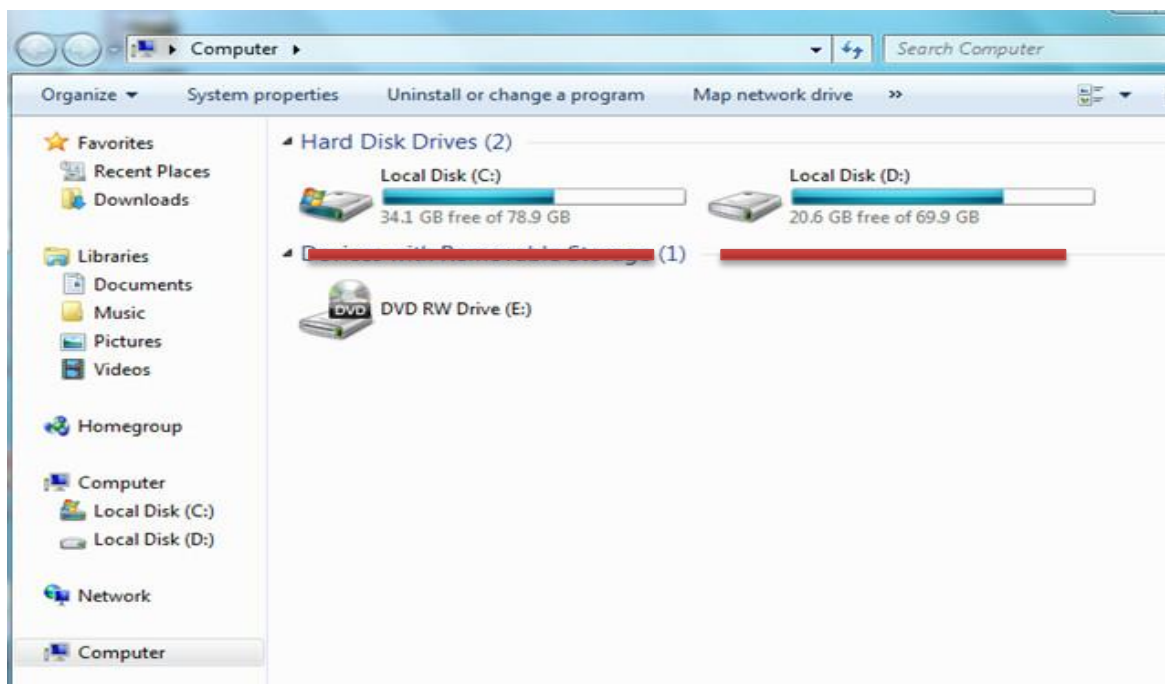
▸ Computer ▸

Search Computer

Organize ▾ System properties Uninstall or change a program Map network drive »

Favorites
Recent Places
Downloads

Libraries
Documents
Music
Pictures
Videos

Homegroup

Computer
Local Disk (C:)
Local Disk (D:)

Network

Computer

Hard Disk Drives (2)

Local Disk (C:)
34.1 GB free of 78.9 GB

Local Disk (D:)
20.6 GB free of 69.9 GB

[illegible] (1)

DVD
DVD RW Drive (E:)